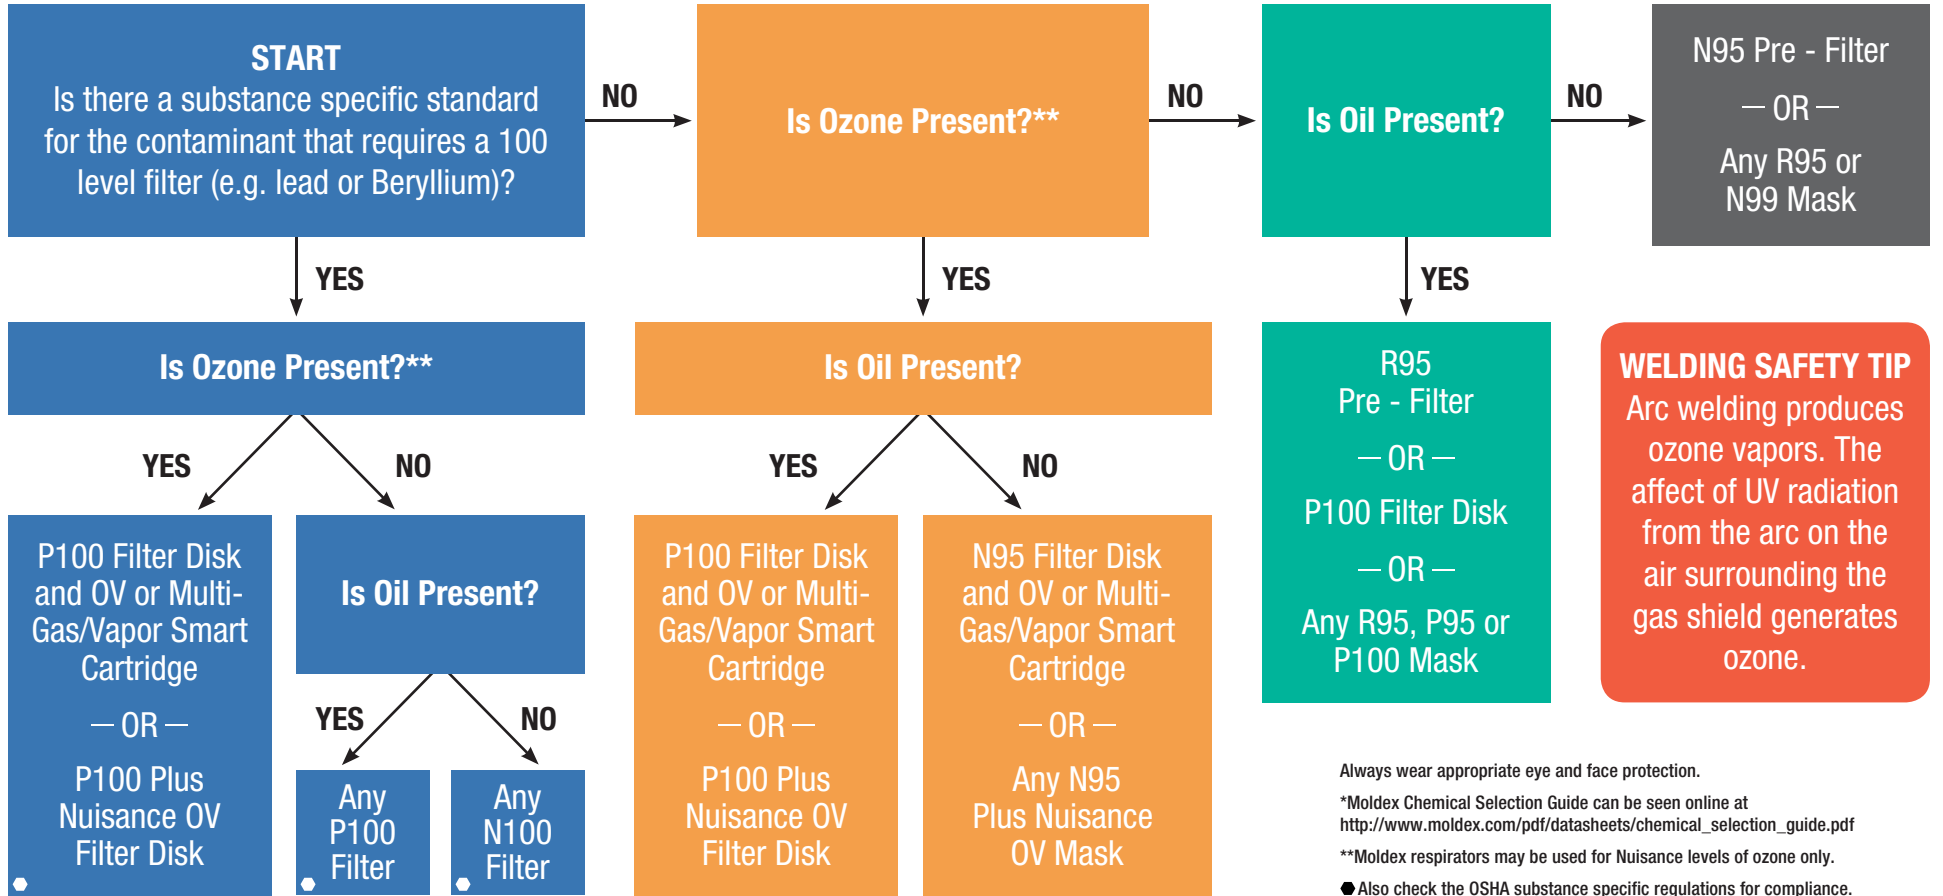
START
Is there a substance specific standard for the contaminant that requires a 100 level filter (e.g. lead or Beryllium)?

NO

Is Ozone Present?**

NO

Is Oil Present?

NO

N95 Pre - Filter
— OR —
Any R95 or N99 Mask

YES

YES

YES

Is Ozone Present?**

Is Oil Present?

R95
Pre - Filter
— OR —
P100 Filter Disk
— OR —
Any R95, P95 or P100 Mask

WELDING SAFETY TIP
Arc welding produces ozone vapors. The affect of UV radiation from the arc on the air surrounding the gas shield generates ozone.

YES

NO

YES

NO

P100 Filter Disk and OV or Multi-Gas/Vapor Smart Cartridge
— OR —
P100 Plus Nuisance OV Filter Disk

Is Oil Present?

YES

NO

Any P100 Filter

Any N100 Filter

P100 Filter Disk and OV or Multi-Gas/Vapor Smart Cartridge
— OR —
P100 Plus Nuisance OV Filter Disk

N95 Filter Disk and OV or Multi-Gas/Vapor Smart Cartridge
— OR —
Any N95 Plus Nuisance OV Mask

Always wear appropriate eye and face protection.

*Moldex Chemical Selection Guide can be seen online at http://www.moldex.com/pdf/datasheets/chemical_selection_guide.pdf

**Moldex respirators may be used for Nuisance levels of ozone only.

Also check the OSHA substance specific regulations for compliance.